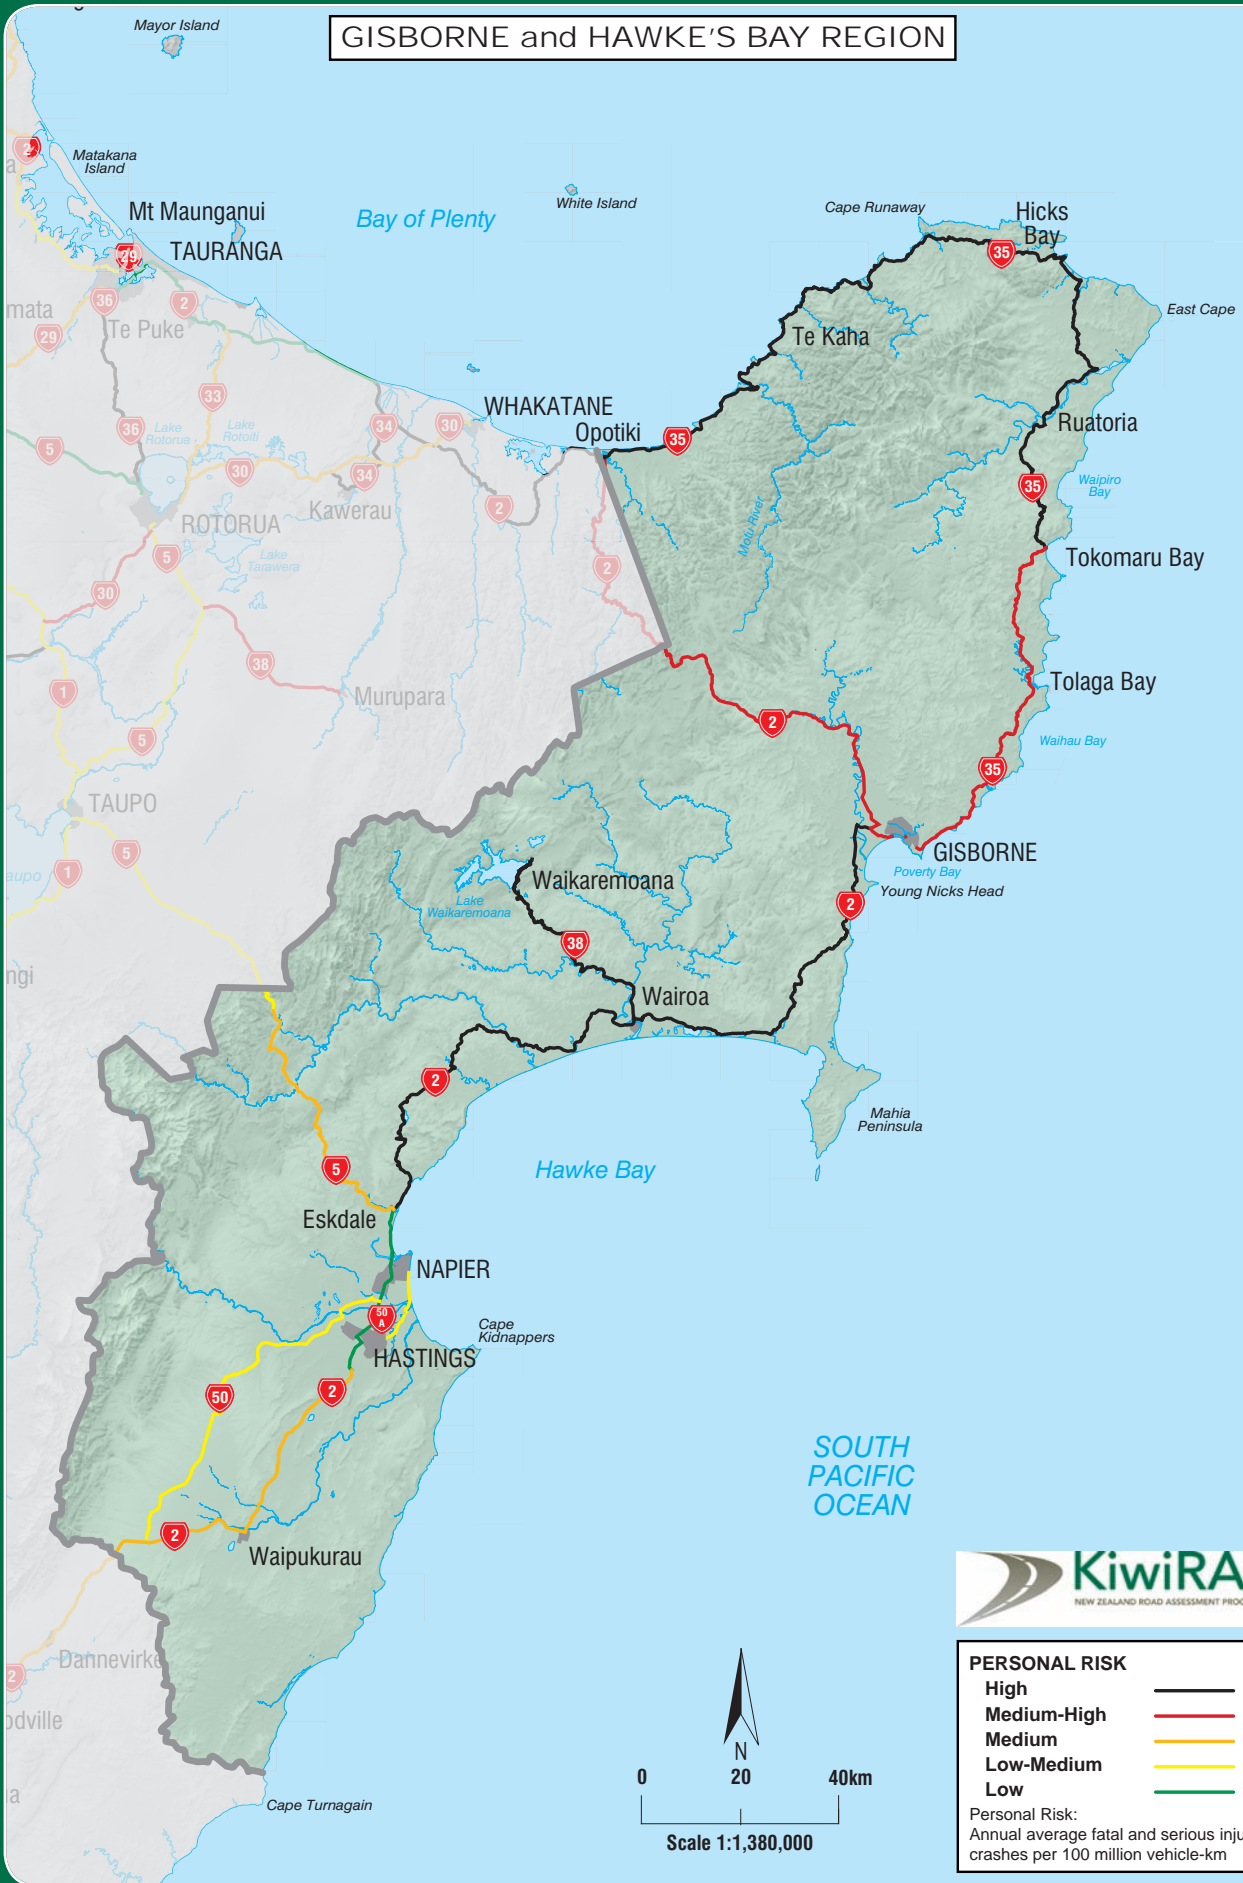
GISBORNE and HAWKE'S BAY REGION

Mayor Island
Matakana Island
Mt Maunganui
TAURANGA
Bay of Plenty
White Island
Cape Runaway
Hicks Bay
East Cape
Te Kaha
Te Puke
mata
WHAKATANE
Opotiki
Ruatoria
Lake Rotorua
Lake Rotoiti
Waipiro Bay
ROTORUA
Kawerau
Tokomaru Bay
Lake Tarawera
Motu River
Murupara
Tolaga Bay
Waihau Bay
TAUPO
GISBORNE
Poverty Bay
Young Nicks Head
aupo
Waikaremoana
Lake Waikaremoana
ngi
Wairoa
Mahia Peninsula
Hawke Bay
Eskdale
NAPIER
Cape Kidnappers
HASTINGS
SOUTH PACIFIC OCEAN
Waipukurau
Dannevirke
odville
a
Cape Turnagain
KiwiRA
NEW ZEALAND ROAD ASSESSMENT PROG
N
0 20 40km
Scale 1:1,380,000

2 29 36 2 29 33 36 34 30 5 30 34 2 5 2 30 38 1 5 5 1 35 35 35 2 35 2 38 2 5 50 A 2 50 2 2

PERSONAL RISK
High
Medium-High
Medium
Low-Medium
Low
Personal Risk:
Annual average fatal and serious inju crashes per 100 million vehicle-km